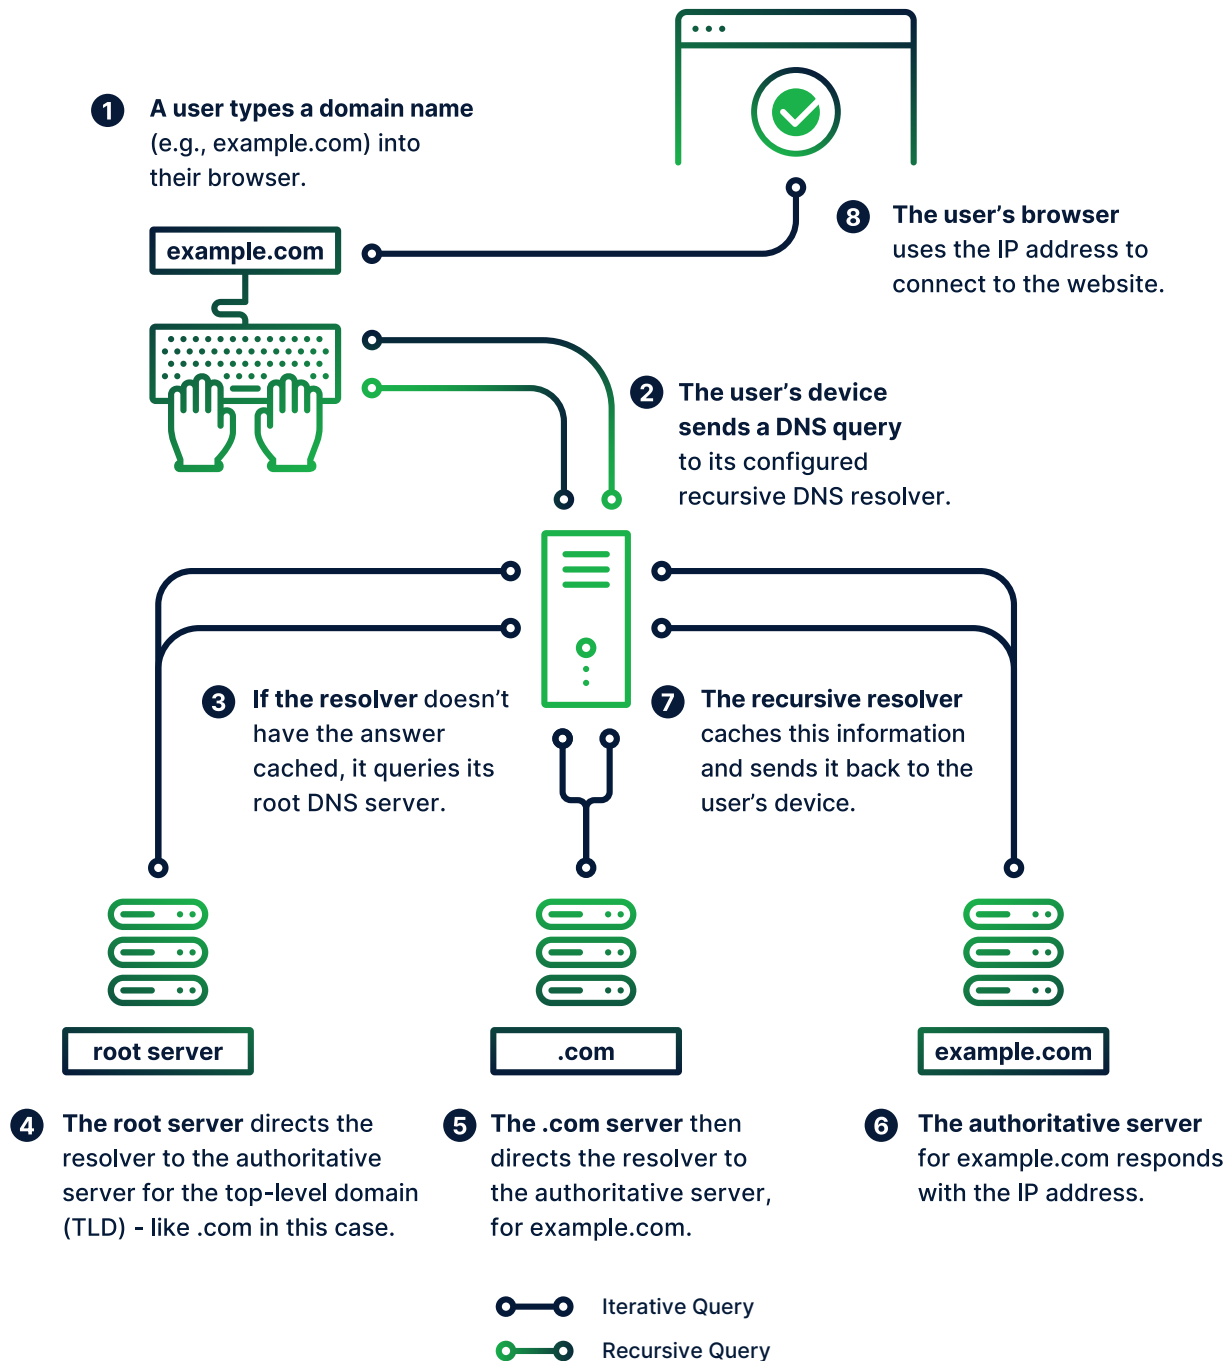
1 A user types a domain name (e.g., example.com) into their browser.

example.com

8 The user's browser uses the IP address to connect to the website.

2 The user's device sends a DNS query to its configured recursive DNS resolver.

3 If the resolver doesn't have the answer cached, it queries its root DNS server.

7 The recursive resolver caches this information and sends it back to the user's device.

root server

.com

example.com

4 The root server directs the resolver to the authoritative server for the top-level domain (TLD) - like .com in this case.

5 The .com server then directs the resolver to the authoritative server, for example.com.

6 The authoritative server for example.com responds with the IP address.

Iterative Query

Recursive Query